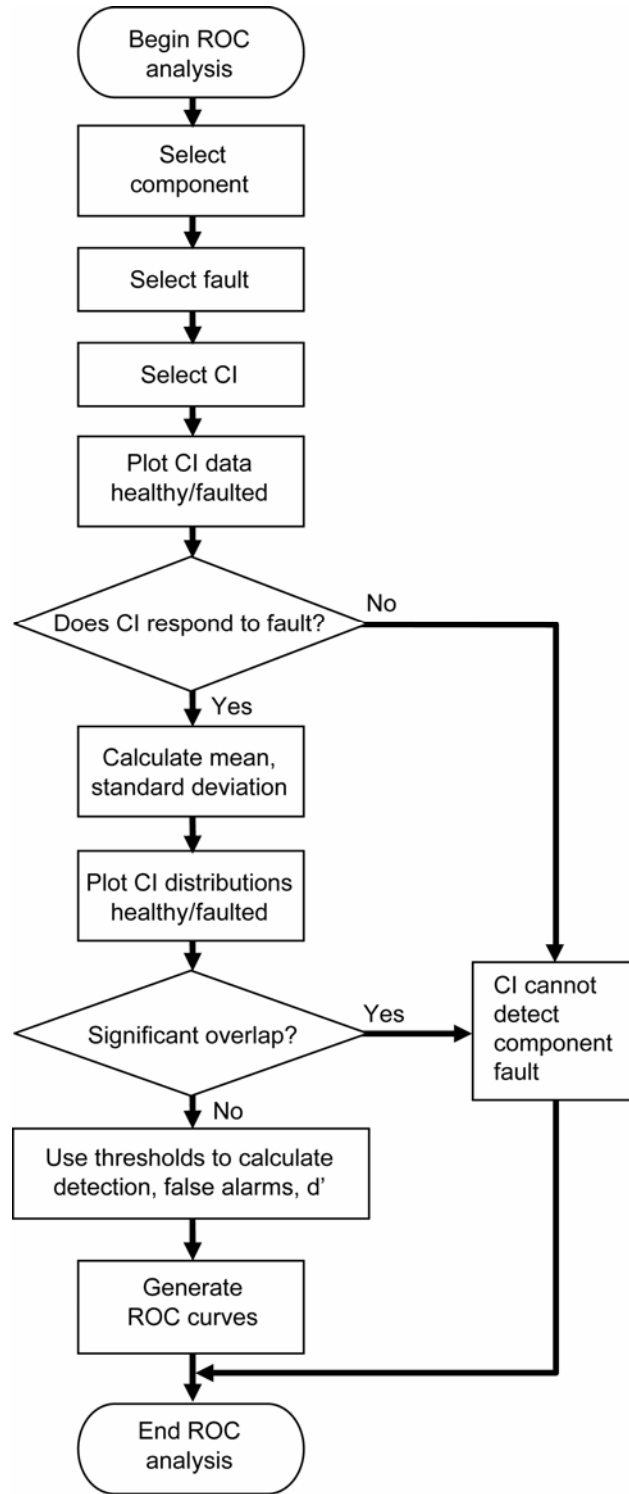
Begin ROC analysis

Select component

Select fault

Select CI

Plot CI data healthy/faulted

Does CI respond to fault?

No

Yes

Calculate mean, standard deviation

Plot CI distributions healthy/faulted

Significant overlap?

Yes

CI cannot detect component fault

No

Use thresholds to calculate detection, false alarms, d’

Generate ROC curves

End ROC analysis